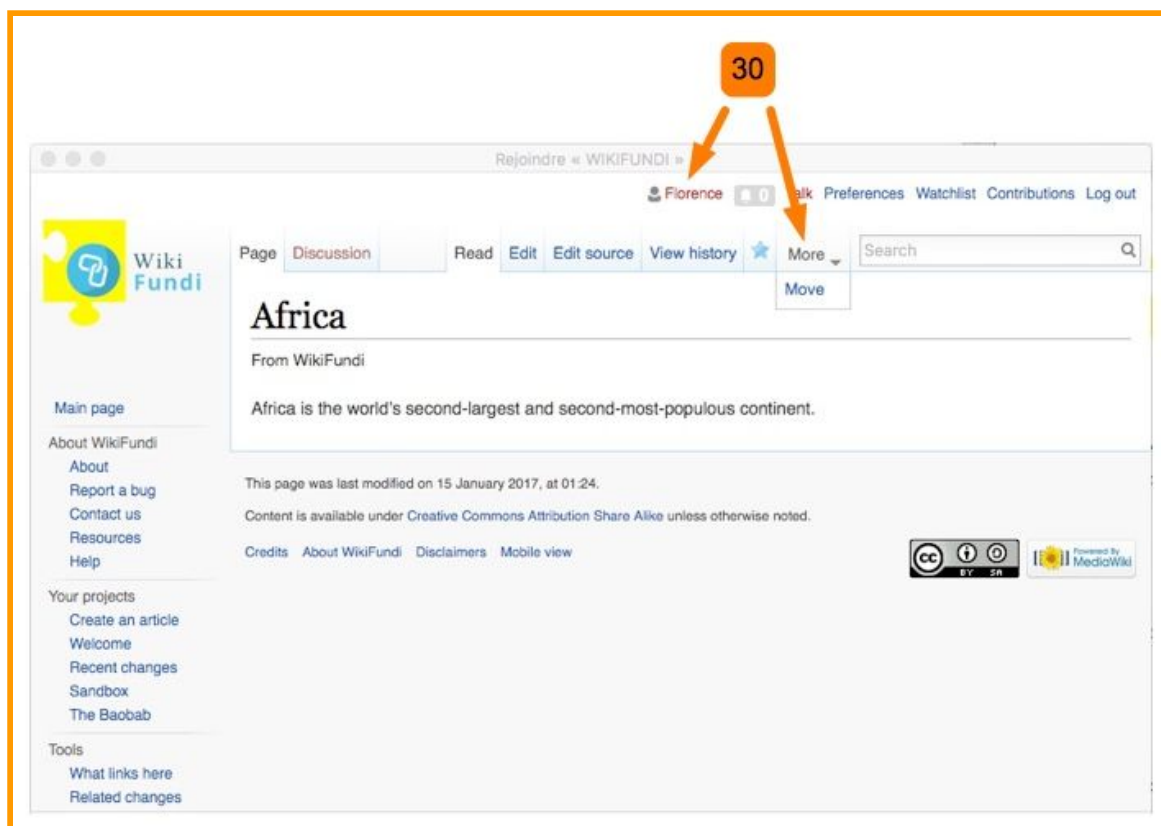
30

Rejoindre « WIKIFUNDI »

Florence 0 alk Preferences Watchlist Contributions Log out

Wiki Fundi

Page Discussion Read Edit Edit source View history More Search

Move

Africa

From WikiFundi

Africa is the world's second-largest and second-most-populous continent.

Main page

About WikiFundi
About
Report a bug
Contact us
Resources
Help

Your projects
Create an article
Welcome
Recent changes
Sandbox
The Baobab

Tools
What links here
Related changes

This page was last modified on 15 January 2017, at 01:24.

Content is available under Creative Commons Attribution Share Alike unless otherwise noted.

Credits About WikiFundi Disclaimers Mobile view

BY SA

Powered By MediaWiki